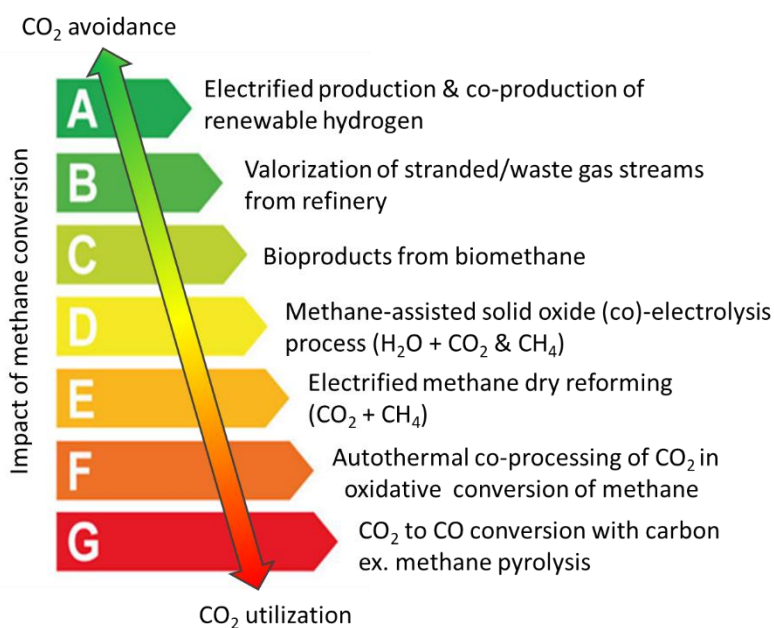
$CO_2$ avoidance

Impact of methane conversion

A Electrified production & co-production of renewable hydrogen

B Valorization of stranded/waste gas streams from refinery

C Bioproducts from biomethane

D Methane-assisted solid oxide (co)-electrolysis process ($H_2O$ + $CO_2$ & $CH_4$)

E Electrified methane dry reforming ($CO_2$ + $CH_4$)

F Autothermal co-processing of $CO_2$ in oxidative conversion of methane

G $CO_2$ to CO conversion with carbon ex. methane pyrolysis

$CO_2$ utilization